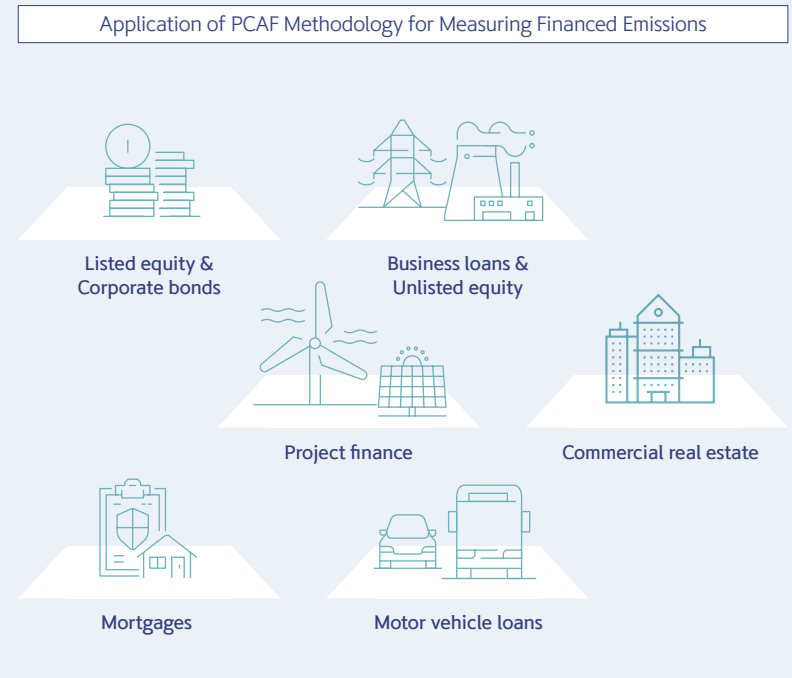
Application of PCAF Methodology for Measuring Financed Emissions

Listed equity & Corporate bonds

Business loans & Unlisted equity

Project finance

Commercial real estate

Mortgages

Motor vehicle loans